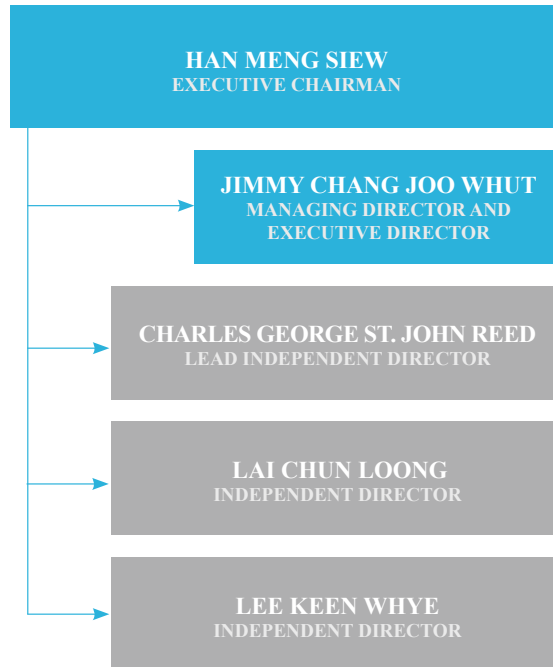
HAN MENG SIEW
EXECUTIVE CHAIRMAN

JIMMY CHANG JOO WHUT
MANAGING DIRECTOR AND EXECUTIVE DIRECTOR

CHARLES GEORGE ST. JOHN REED
LEAD INDEPENDENT DIRECTOR

LAI CHUN LOONG
INDEPENDENT DIRECTOR

LEE KEEN WHYE
INDEPENDENT DIRECTOR